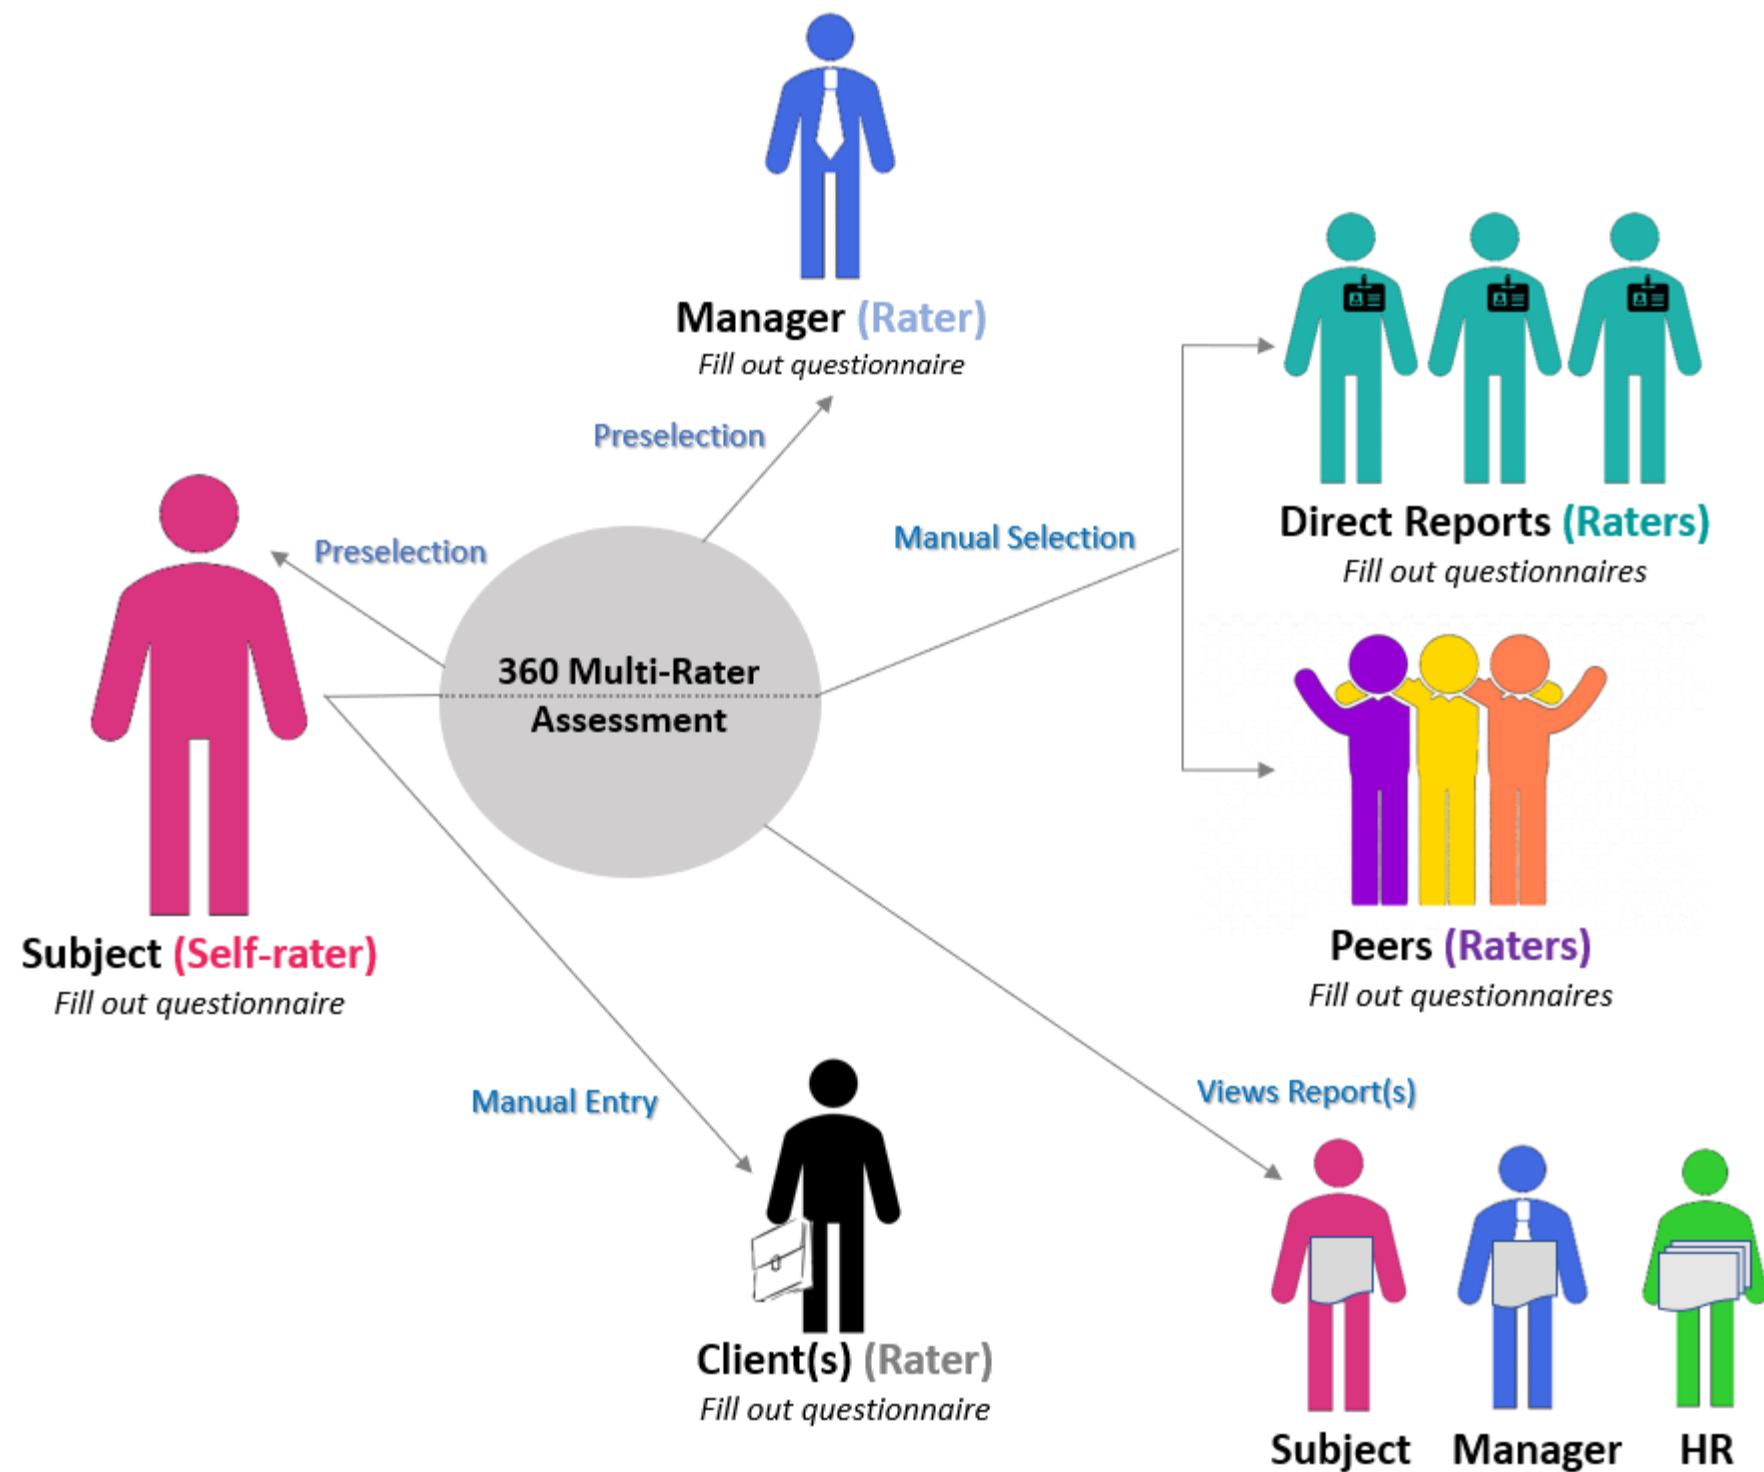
Manager (Rater)
Fill out questionnaire

Preselection

Direct Reports (Raters)
Fill out questionnaires

Manual Selection

Preselection

360 Multi-Rater Assessment

Subject (Self-rater)
Fill out questionnaire

Peers (Raters)
Fill out questionnaires

Manual Entry

Views Report(s)

Client(s) (Rater)
Fill out questionnaire

Subject Manager HR